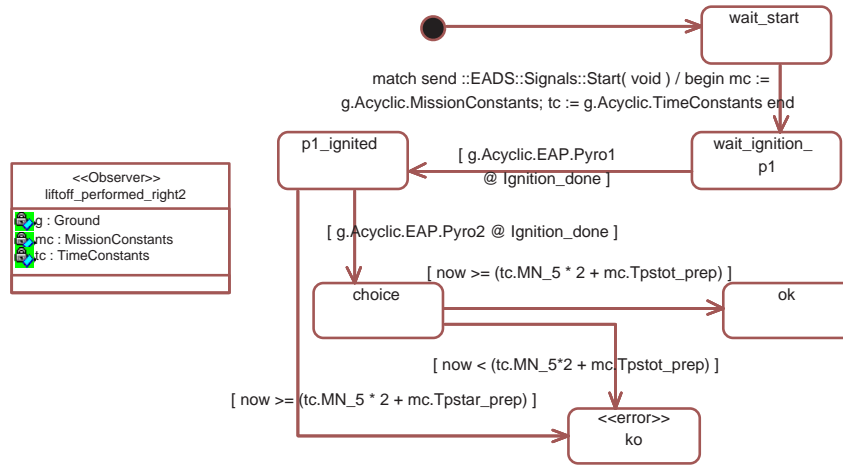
wait_start

match send ::EADS::Signals::Start( void ) / begin mc := g.Acyclic.MissionConstants; tc := g.Acyclic.TimeConstants end

p1_ignited

[ g.Acyclic.EAP.Pyro1 @ Ignition_done ]

wait_ignition_ p1

<<Observer>>
liftoff_performed_right2

g : Ground
mc : MissionConstants
tc : TimeConstants

[ g.Acyclic.EAP.Pyro2 @ Ignition_done ]

[ now >= (tc.MN_5 * 2 + mc.Tpstot_prep) ]

choice

ok

[ now < (tc.MN_5*2 + mc.Tpstot_prep) ]

[ now >= (tc.MN_5 * 2 + mc.Tpstar_prep) ]

<<error>>
ko